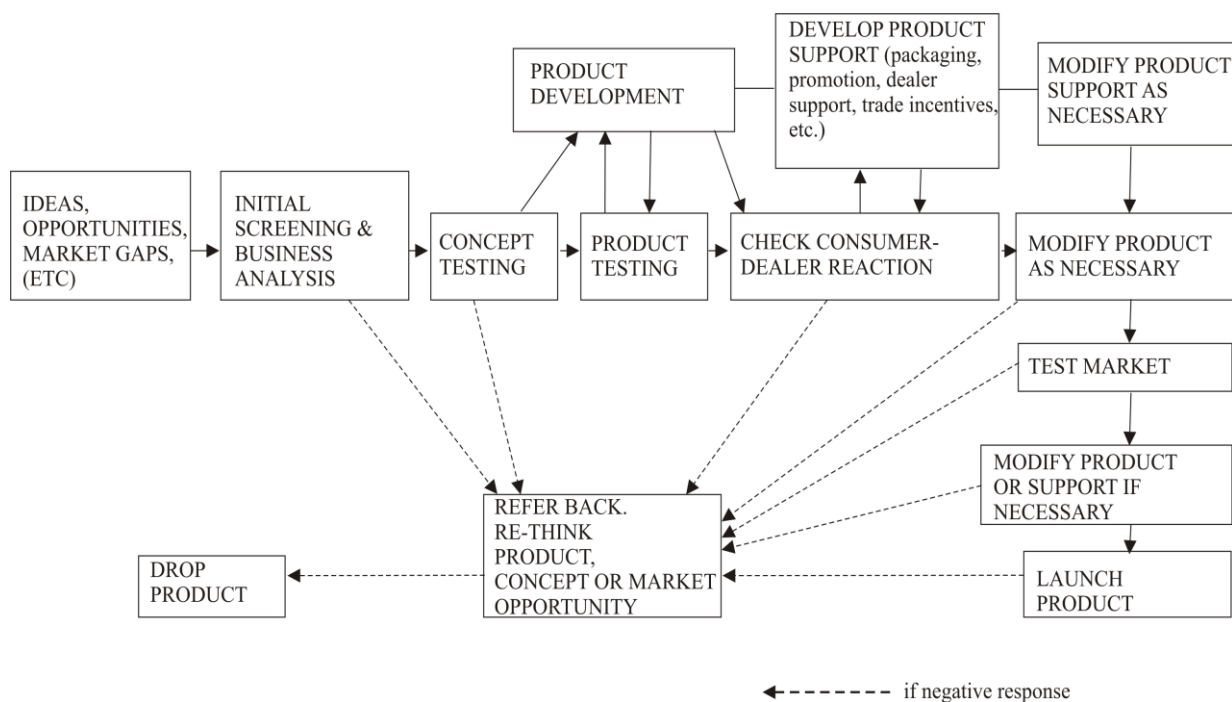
PRODUCT DEVELOPMENT

DEVELOP PRODUCT SUPPORT (packaging, promotion, dealer support, trade incentives, etc.)

MODIFY PRODUCT SUPPORT AS NECESSARY

IDEAS, OPPORTUNITIES, MARKET GAPS, (ETC)

INITIAL SCREENING & BUSINESS ANALYSIS

CONCEPT TESTING

PRODUCT TESTING

CHECK CONSUMER-DEALER REACTION

MODIFY PRODUCT AS NECESSARY

TEST MARKET

MODIFY PRODUCT OR SUPPORT IF NECESSARY

REFER BACK. RE-THINK PRODUCT, CONCEPT OR MARKET OPPORTUNITY

DROP PRODUCT

LAUNCH PRODUCT

if negative response